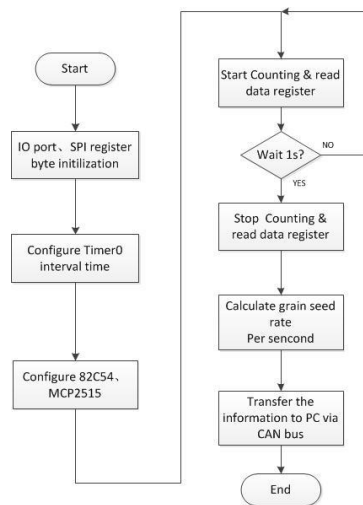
Start

IO port、SPI register byte initialization

Configure Timer0 interval time

Configure 82C54、MCP2515

Start Counting & read data register

Wait 1s?

NO

YES

Stop Counting & read data register

Calculate grain seed rate Per sencond

Transfer the information to PC via CAN bus

End